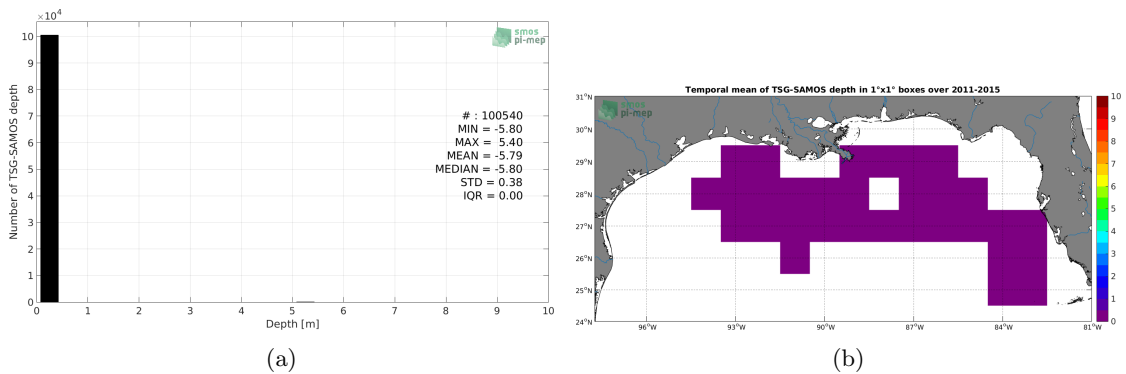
$\times10^4$

10
9
8
7
6
5
4
3
2
1
0

Number of TSG-SAMOS depth

smos
pi-mep

# : 100540
MIN = -5.80
MAX = 5.40
MEAN = -5.79
MEDIAN = -5.80
STD = 0.38
IQR = 0.00

0 1 2 3 4 5 6 7 8 9 10

Depth [m]

(a)

Temporal mean of TSG-SAMOS depth in 1°x1° boxes over 2011-2015

smos
pi-mep

31°N
30°N
29°N
28°N
27°N
26°N
25°N
24°N

96°W 93°W 90°W 87°W 84°W 81°W

10
9
8
7
6
5
4
3
2
1
0

(b)